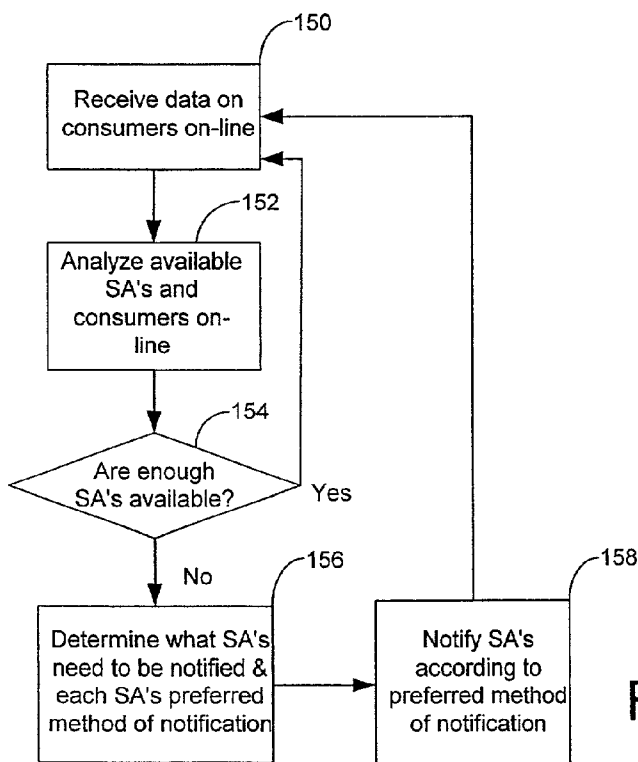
150

Receive data on consumers on-line

152

Analyze available SA's and consumers on-line

154

Are enough SA's available?

Yes

No

156

Determine what SA's need to be notified & each SA's preferred method of notification

158

Notify SA's according to preferred method of notification

F